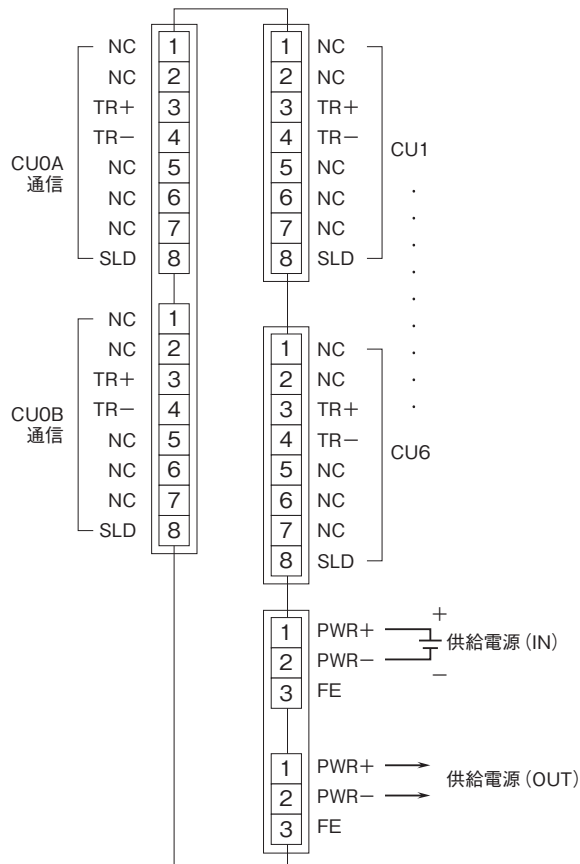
NC 1
NC 2
TR+ 3
TR− 4
NC 5
NC 6
NC 7
SLD 8

CU0A
通信

NC 1
NC 2
TR+ 3
TR− 4
NC 5
NC 6
NC 7
SLD 8

CU0B
通信

1 NC
2 NC
3 TR+
4 TR−
5 NC
6 NC
7 NC
8 SLD

CU1

1 NC
2 NC
3 TR+
4 TR−
5 NC
6 NC
7 NC
8 SLD

CU6

1 PWR+
2 PWR−
3 FE

+
−
供給電源 (IN)

1 PWR+
2 PWR−
3 FE

供給電源 (OUT)